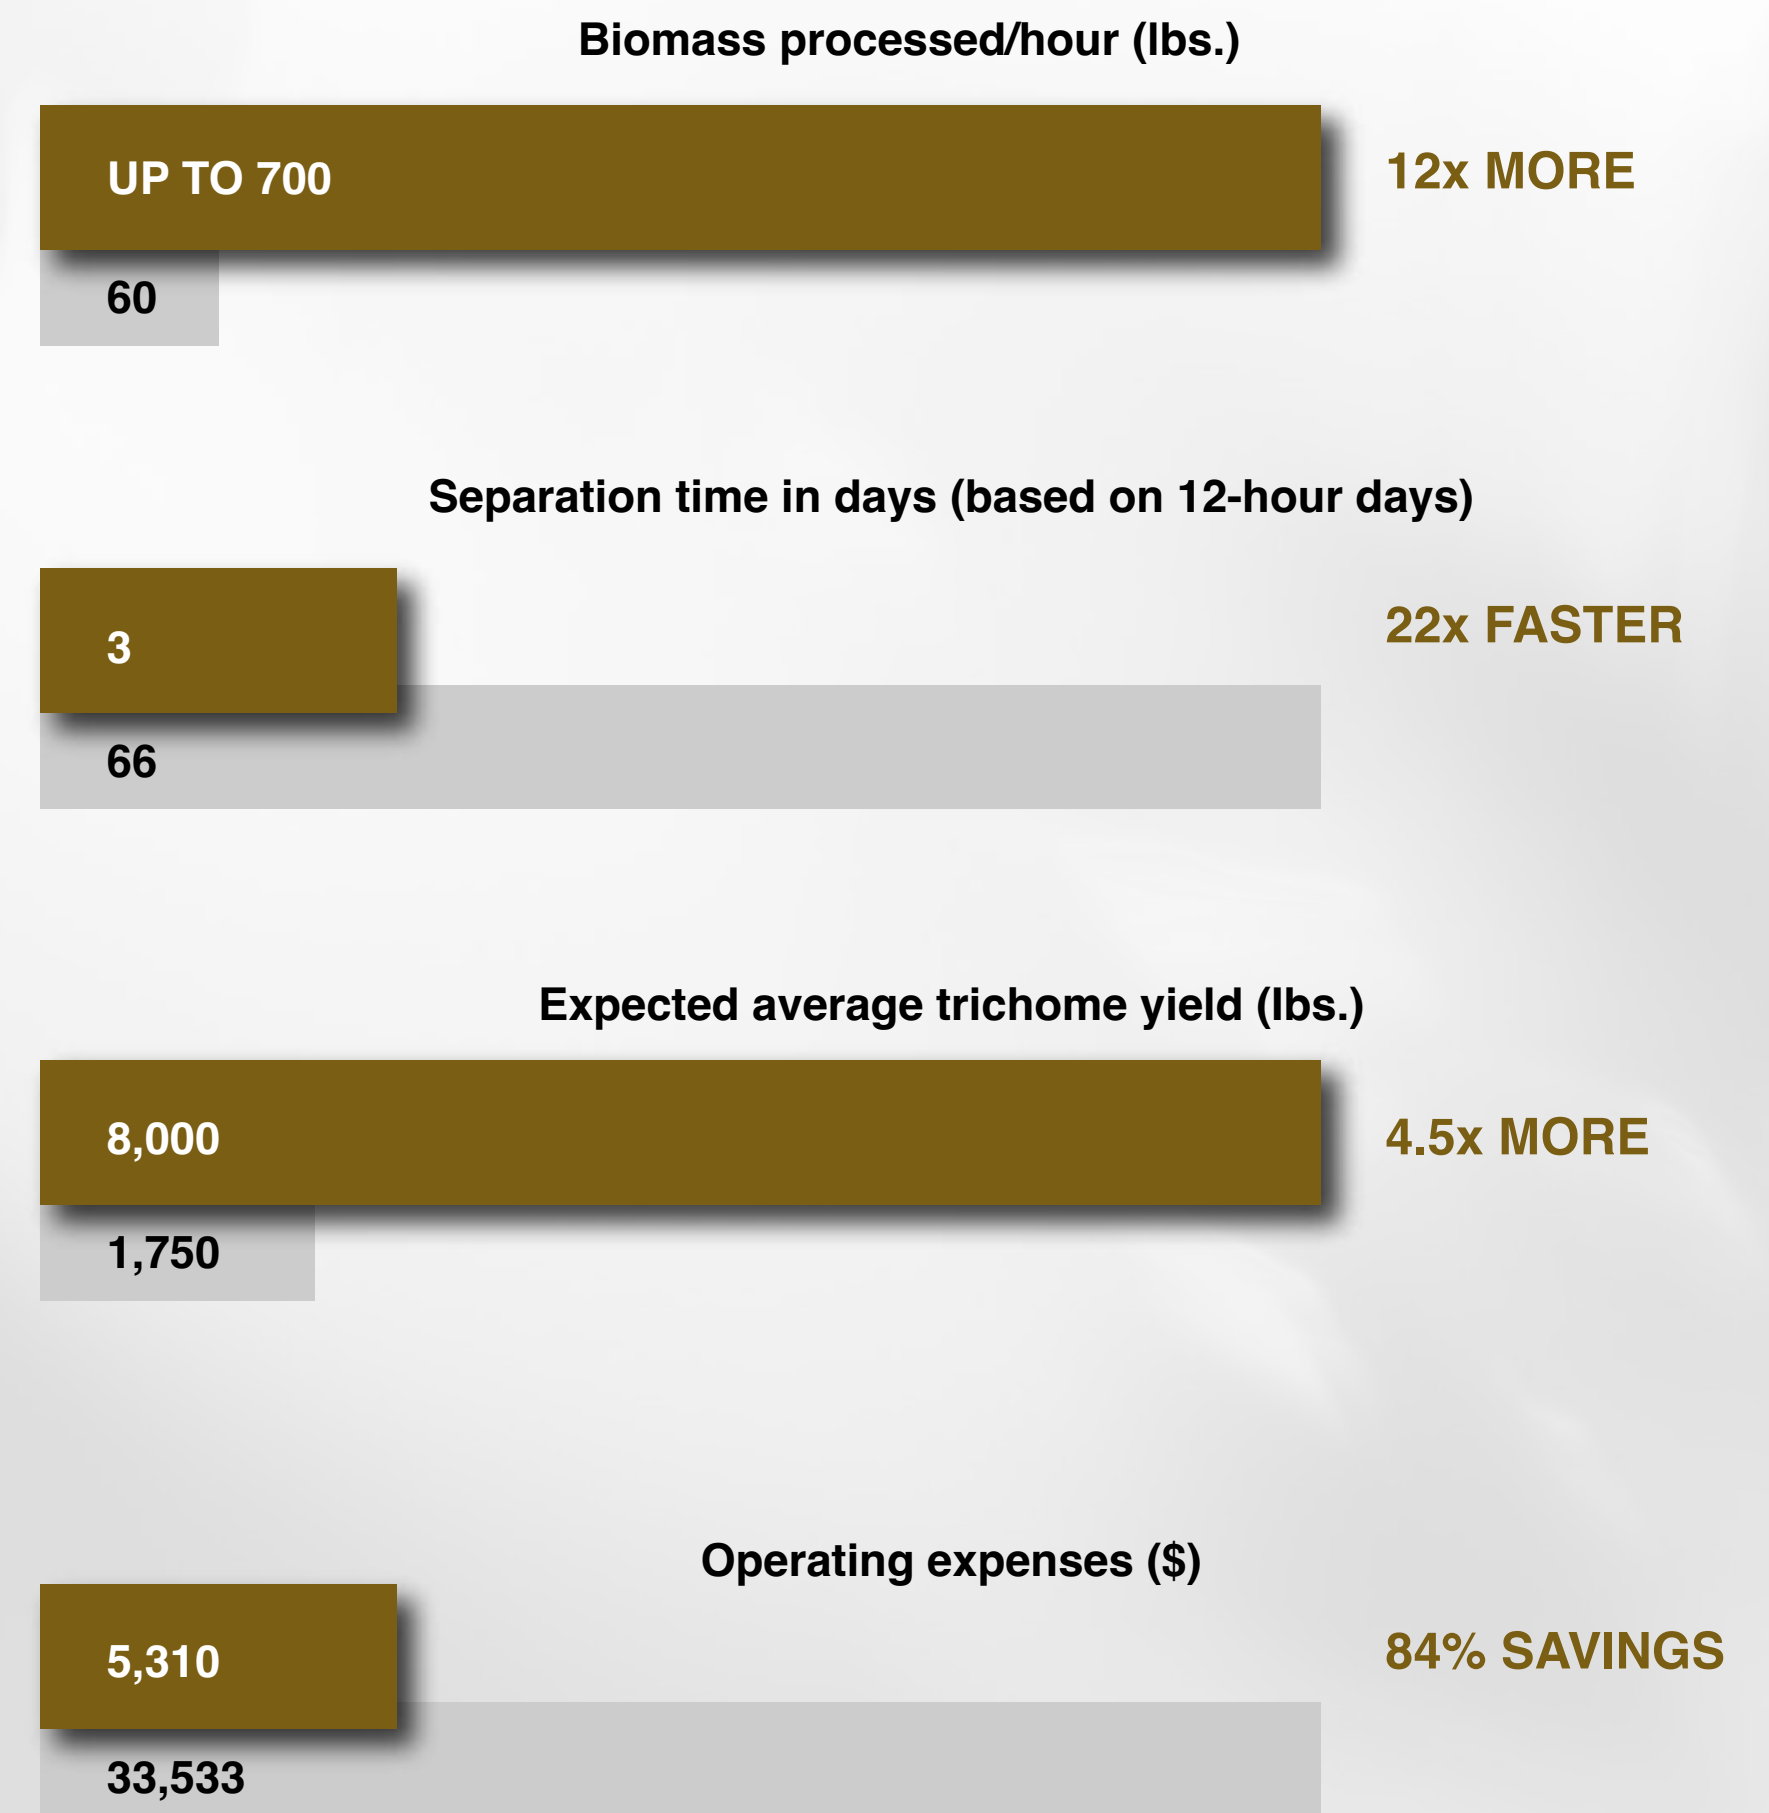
Biomass processed/hour (lbs.)

UP TO 700

60

12x MORE

Separation time in days (based on 12-hour days)

3

66

22x FASTER

Expected average trichome yield (lbs.)

8,000

1,750

4.5x MORE

Operating expenses ($)

5,310

33,533

84% SAVINGS